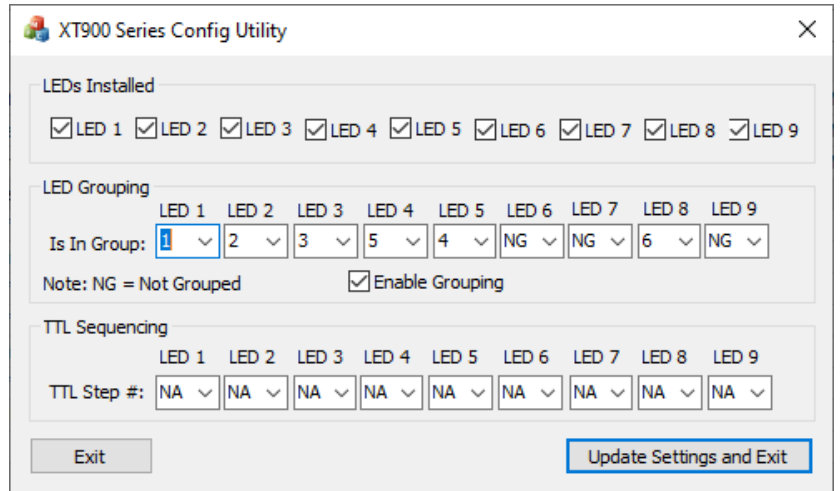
XT900 Series Config Utility

LEDs Installed

LED 1 LED 2 LED 3 LED 4 LED 5 LED 6 LED 7 LED 8 LED 9

LED Grouping

| | LED 1 | LED 2 | LED 3 | LED 4 | LED 5 | LED 6 | LED 7 | LED 8 | LED 9 |
|---|---|---|---|---|---|---|---|---|---|
| Is In Group: | 1 | 2 | 3 | 5 | 4 | NG | NG | 6 | NG |

Note: NG = Not Grouped

Enable Grouping

TTL Sequencing

| | LED 1 | LED 2 | LED 3 | LED 4 | LED 5 | LED 6 | LED 7 | LED 8 | LED 9 |
|---|---|---|---|---|---|---|---|---|---|
| TTL Step #: | NA | NA | NA | NA | NA | NA | NA | NA | NA |

Exit

Update Settings and Exit